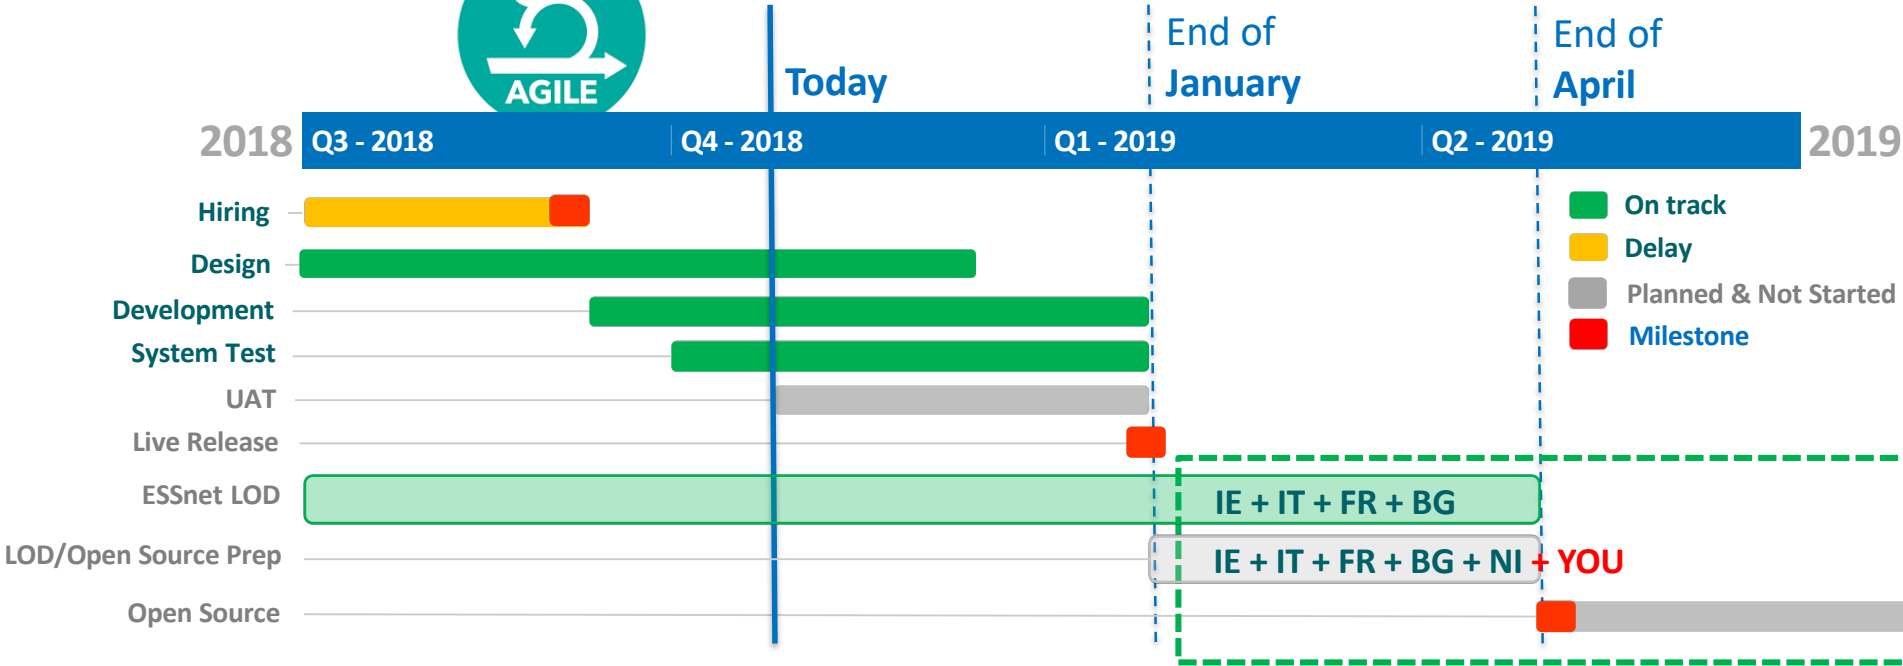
AGILE

Today

End of
January

End of
April

2018 Q3 - 2018 Q4 - 2018 Q1 - 2019 Q2 - 2019 2019

Hiring

Design

Development

System Test

UAT

Live Release

ESSnet LOD

LOD/Open Source Prep

Open Source

On track

Delay

Planned & Not Started

Milestone

IE + IT + FR + BG

IE + IT + FR + BG + NI + YOU